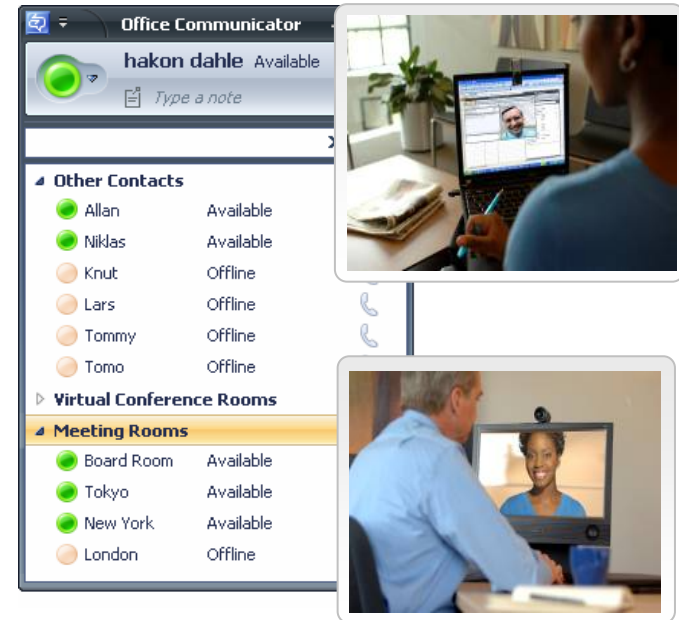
Office Communicator

hakon dahle Available

Type a note

Other Contacts

| | |
|---|---|
| Allan | Available |
| Niklas | Available |
| Knut | Offline |
| Lars | Offline |
| Tommy | Offline |
| Tomo | Offline |

Virtual Conference Rooms

Meeting Rooms

| | |
|---|---|
| Board Room | Available |
| Tokyo | Available |
| New York | Available |
| London | Offline |